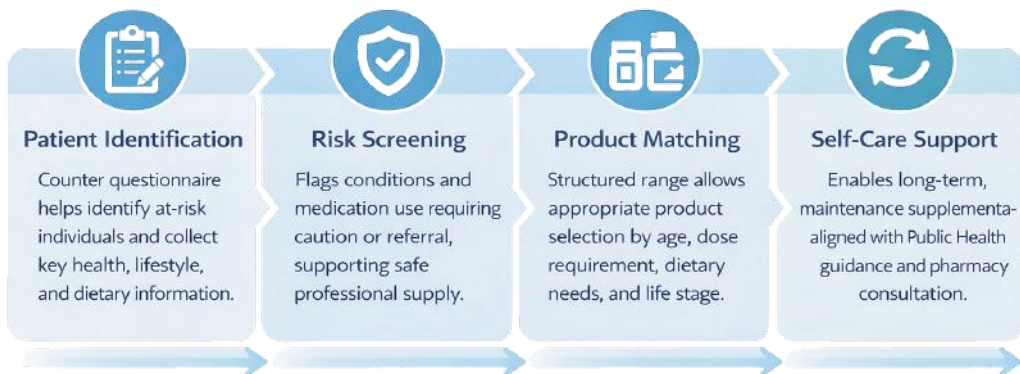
Patient Identification

Counter questionnaire helps identify at-risk individuals and collect key health, lifestyle, and dietary information.

Risk Screening

Flags conditions and medication use requiring caution or referral, supporting safe professional supply.

Product Matching

Structured range allows appropriate product selection by age, dose requirement, dietary needs, and life stage.

Self-Care Support

Enables long-term, maintenance supplementa- aligned with Public Health guidance and pharmacy consultation.